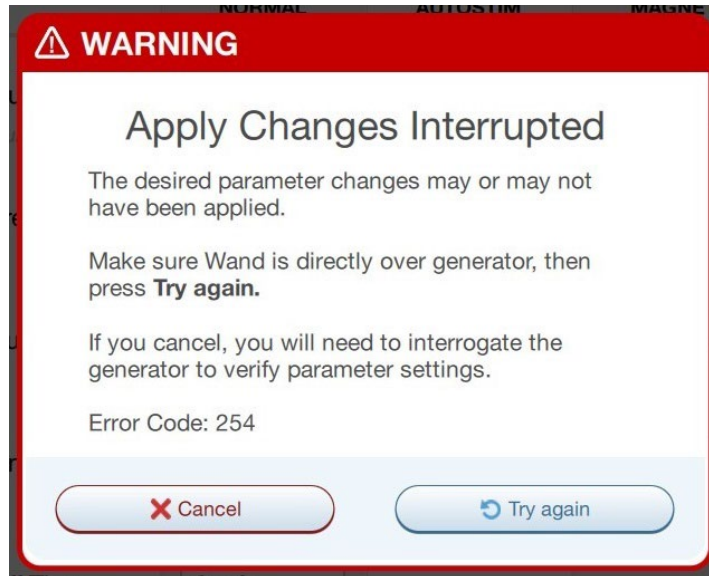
NORMAL AUTOSTIM MAGNE

⚠ WARNING

Apply Changes Interrupted

The desired parameter changes may or may not have been applied.

Make sure Wand is directly over generator, then press **Try again.**

If you cancel, you will need to interrogate the generator to verify parameter settings.

Error Code: 254

Cancel

Try again